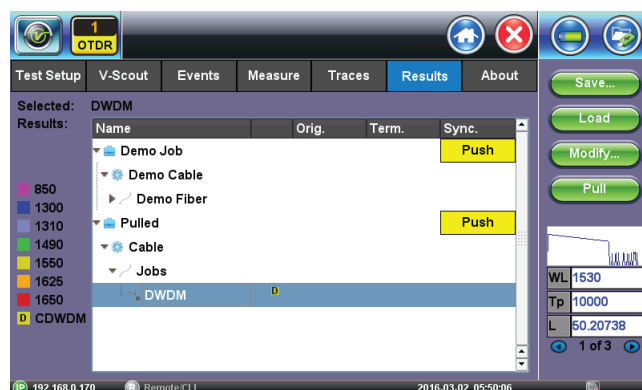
1
OTDR

Test Setup | V-Scout | Events | Measure | Traces | Results | About

Selected: DWDM
Results:

| Name | | Orig. | Term. | Sync. |
|---|---|---|---|---|
| Demo Job | | | | Push |
| Demo Cable | | | | |
| Demo Fiber | | | | |
| Pulled | | | | Push |
| Cable | | | | |
| Jobs | | | | |
| DWDM | D | | | |

850
1300
1310
1490
1550
1625
1650
D CDWDM

Save...
Load
Modify...
Pull

WL 1530
Tp 10000
L 50.20738
1 of 3

192.168.0.170
Remote CLI
2016.03.02 05:50:06